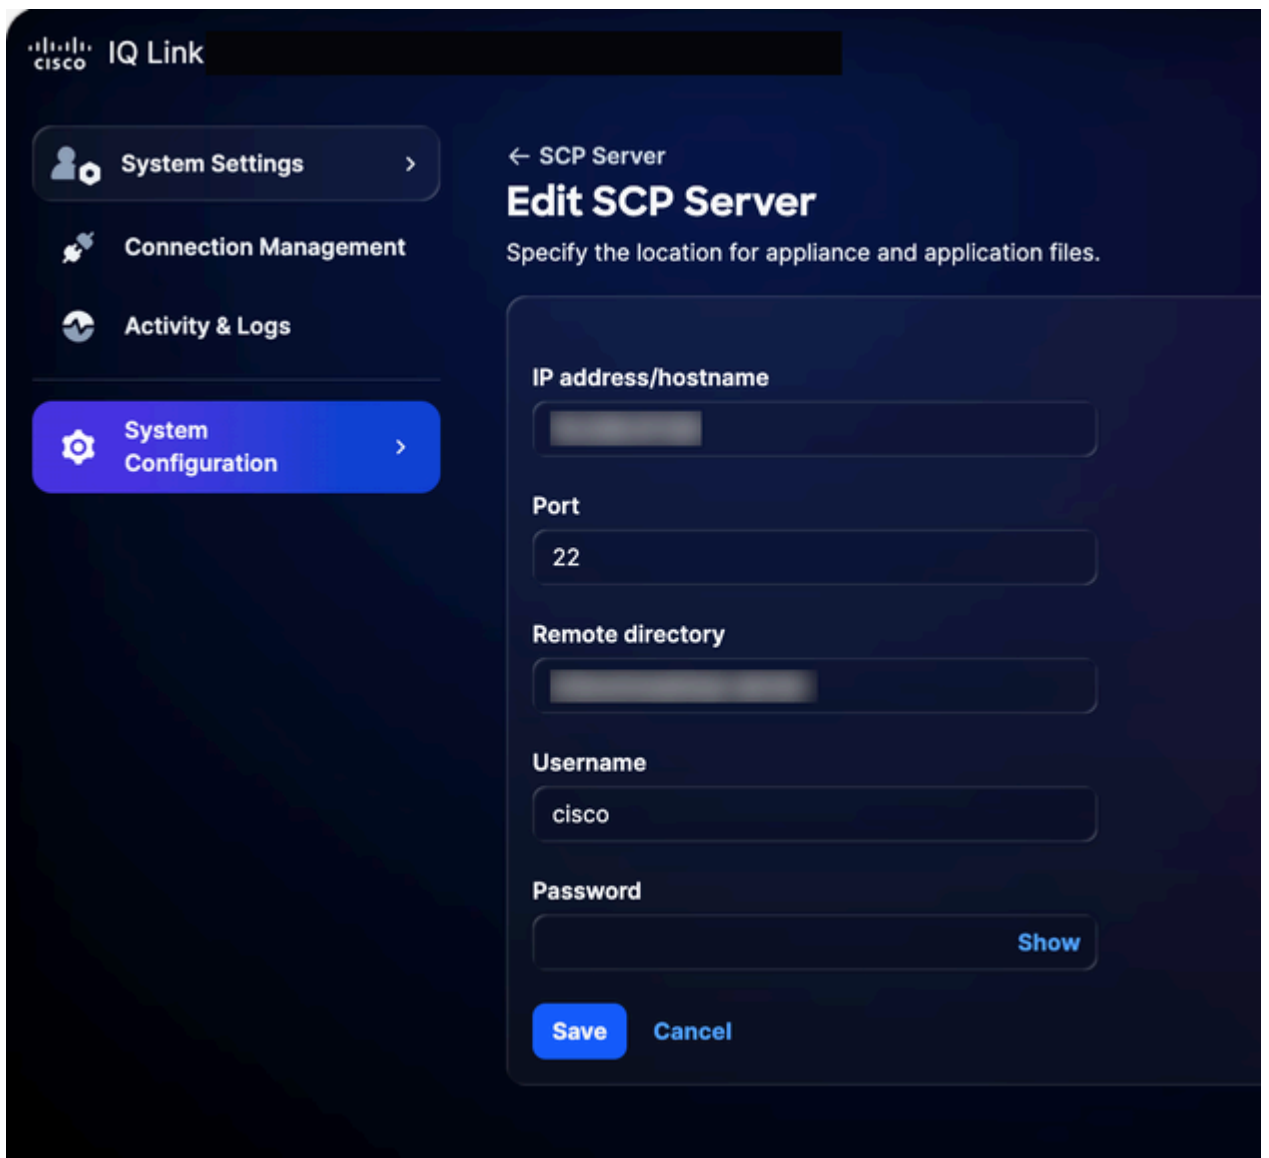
cisco IQ Link

System Settings

Connection Management

Activity & Logs

System Configuration

← SCP Server

Edit SCP Server

Specify the location for appliance and application files.

IP address/hostname

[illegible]

Port

22

Remote directory

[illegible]

Username

cisco

Password

Show

Save

Cancel